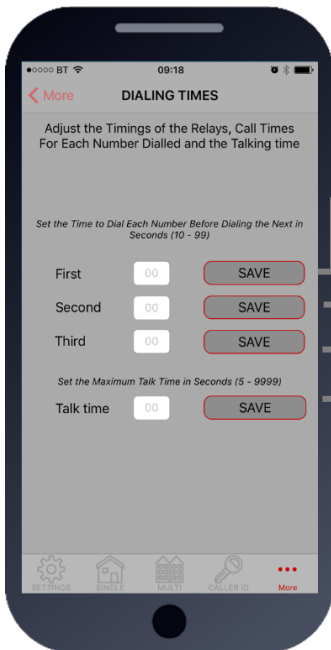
●○○○○ BT 09:18

More DIALING TIMES

Adjust the Timings of the Relays, Call Times For Each Number Dialled and the Talking time

Set the Time to Dial Each Number Before Dialing the Next in Seconds (10 - 99)

First 00 SAVE

Second 00 SAVE

Third 00 SAVE

Set the Maximum Talk Time in Seconds (5 - 9999)

Talk time 00 SAVE

SETTINGS SINGLE MULTI CALLER ID More